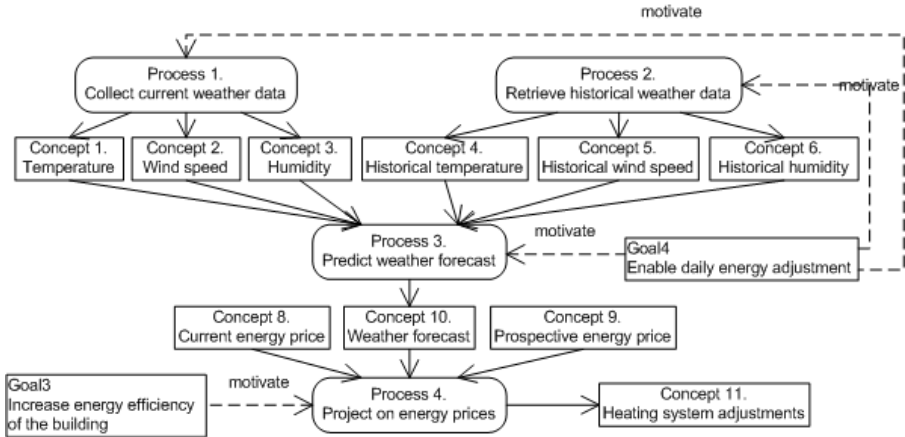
motivate

Process 1.
Collect current weather data

Process 2.
Retrieve historical weather data

motivate

Concept 1.
Temperature

Concept 2.
Wind speed

Concept 3.
Humidity

Concept 4.
Historical temperature

Concept 5.
Historical wind speed

Concept 6.
Historical humidity

motivate

Process 3.
Predict weather forecast

Goal4
Enable daily energy adjustment

Concept 8.
Current energy price

Concept 10.
Weather forecast

Concept 9.
Prospective energy price

Goal3
Increase energy efficiency of the building

motivate

Process 4.
Project on energy prices

Concept 11.
Heating system adjustments